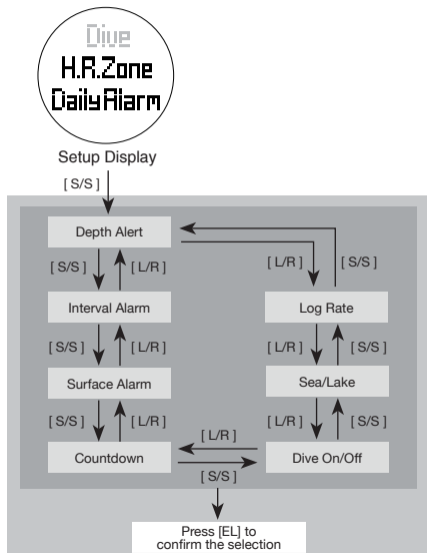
Dive
H.R.Zone
Daily Alarm

Setup Display

[ S/S ]

Depth Alert

[ S/S ] [ L/R ]

Interval Alarm

[ S/S ] [ L/R ]

Surface Alarm

[ S/S ] [ L/R ]

Countdown

[ L/R ] [ S/S ]

Log Rate

[ L/R ] [ S/S ]

Sea/Lake

[ L/R ] [ S/S ]

Dive On/Off

[ L/R ]

[ S/S ]

Press [EL] to confirm the selection